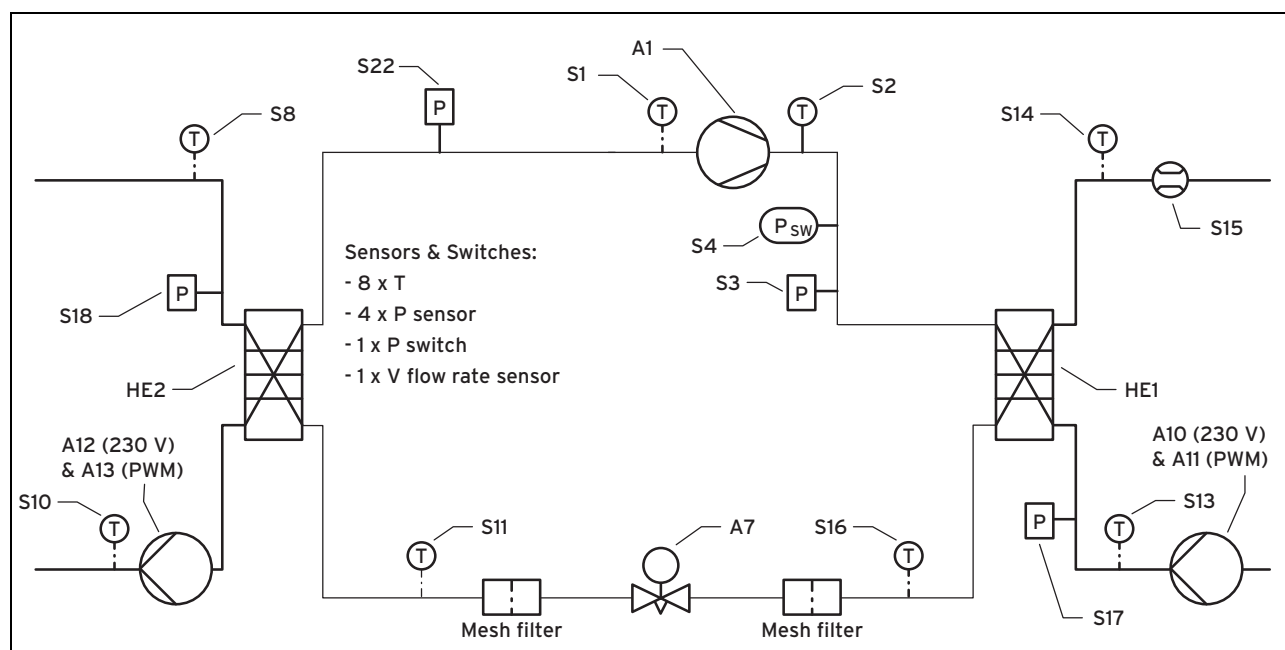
S22

S1

A1

S2

S8

S14

T

T

T

T

P

Sensors & Switches:
- 8 x T
- 4 x P sensor
- 1 x P switch
- 1 x V flow rate sensor

S4

$P_{SW}$

S15

S3

P

S18

P

HE2

HE1

A12 (230 V) & A13 (PWM)

A10 (230 V) & A11 (PWM)

S10

T

S11

T

A7

S16

T

P

S13

T

S17

Mesh filter

Mesh filter